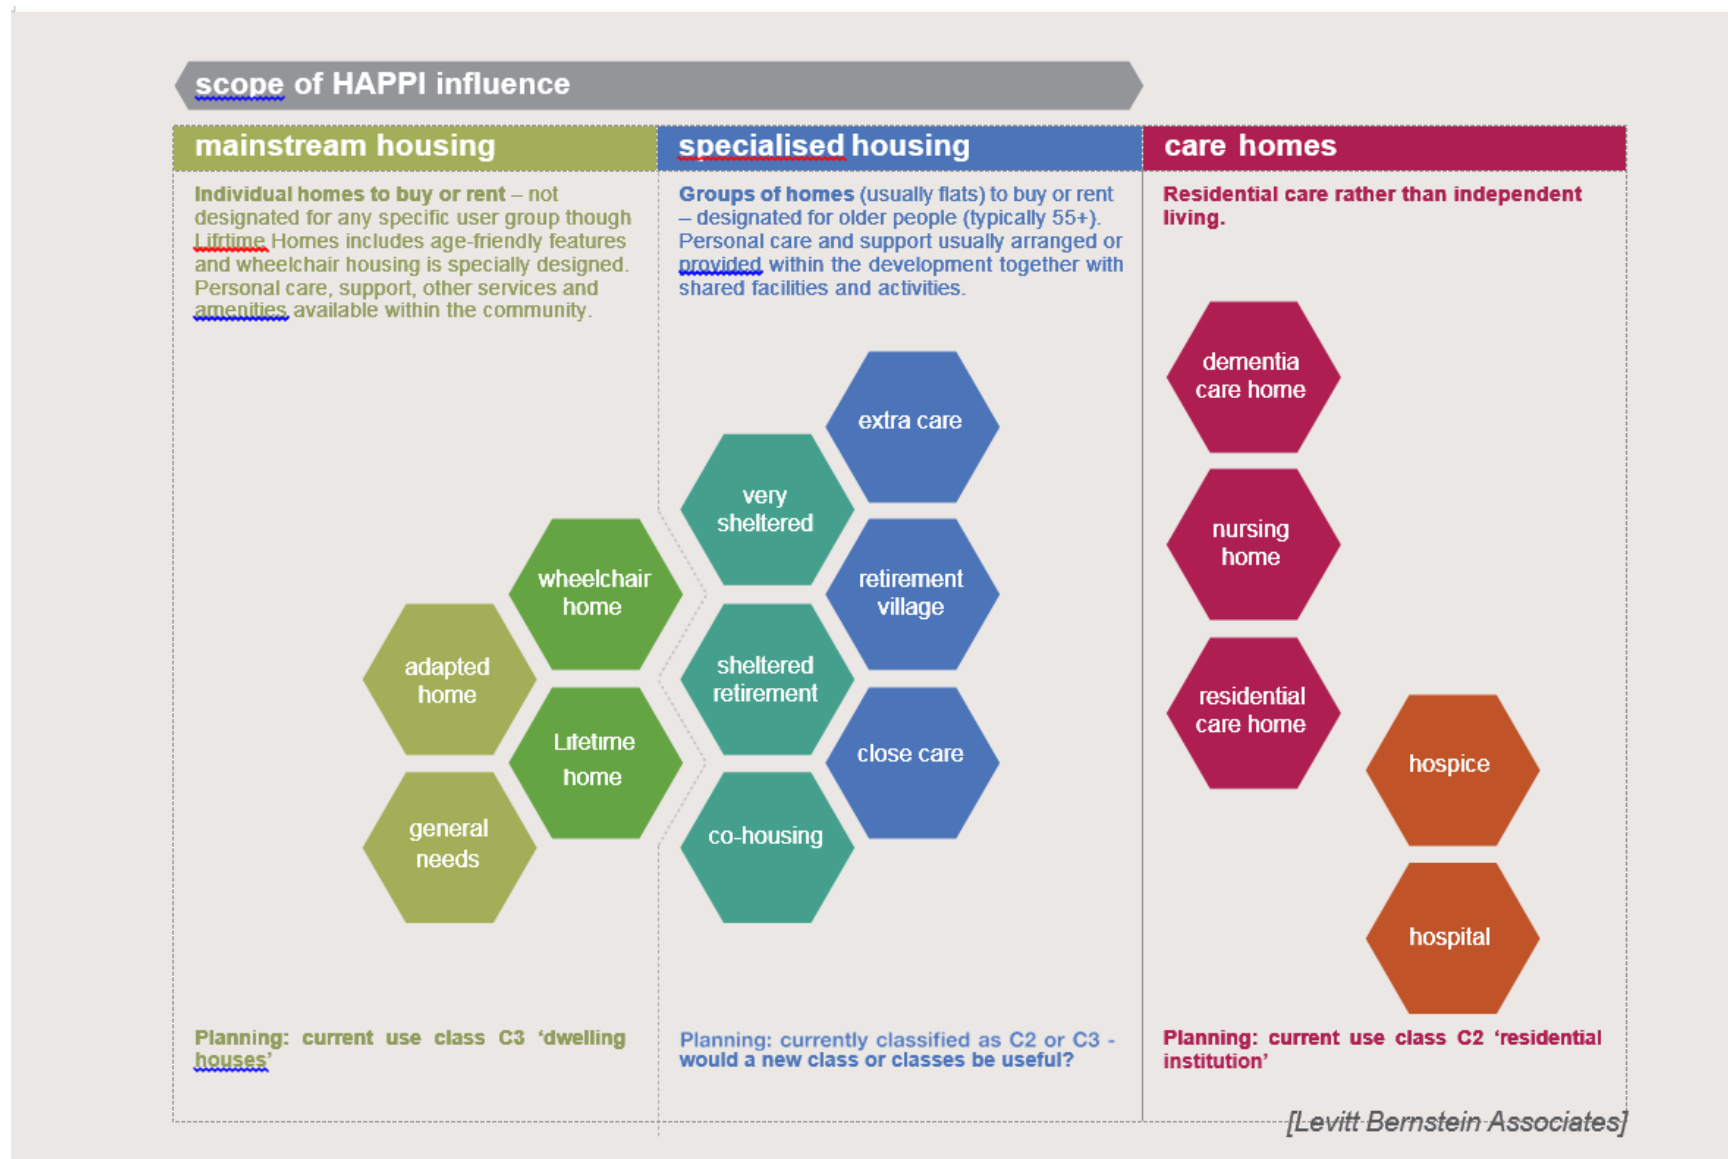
scope of HAPPI influence

mainstream housing

Individual homes to buy or rent – not designated for any specific user group though Lifetime Homes includes age-friendly features and wheelchair housing is specially designed. Personal care, support, other services and amenities available within the community.

wheelchair home

adapted home

Lifetime home

general needs

Planning: current use class C3 'dwelling houses'

specialised housing

Groups of homes (usually flats) to buy or rent – designated for older people (typically 55+). Personal care and support usually arranged or provided within the development together with shared facilities and activities.

extra care

very sheltered

retirement village

sheltered retirement

close care

co-housing

Planning: currently classified as C2 or C3 - would a new class or classes be useful?

care homes

Residential care rather than independent living.

dementia care home

nursing home

residential care home

hospice

hospital

Planning: current use class C2 'residential institution'

[Levitt Bernstein Associates]